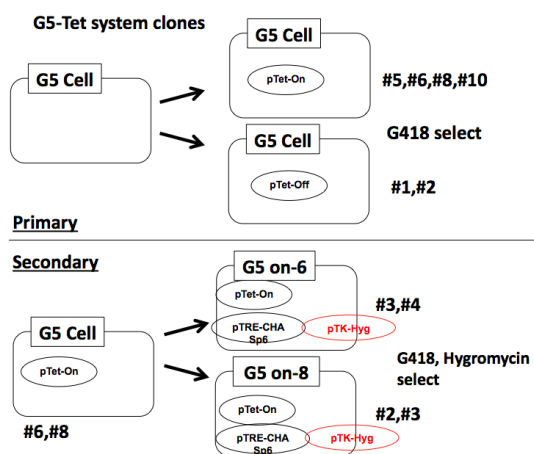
G5-Tet system clones

G5 Cell

G5 Cell

pTet-On

#5,#6,#8,#10

G418 select

G5 Cell

pTet-Off

#1,#2

Primary

Secondary

G5 on-6

pTet-On

pTRE-CHA Sp6

pTK-Hyg

#3,#4

G5 Cell

pTet-On

G418, Hygromycin select

G5 on-8

pTet-On

pTRE-CHA Sp6

pTK-Hyg

#2,#3

#6,#8